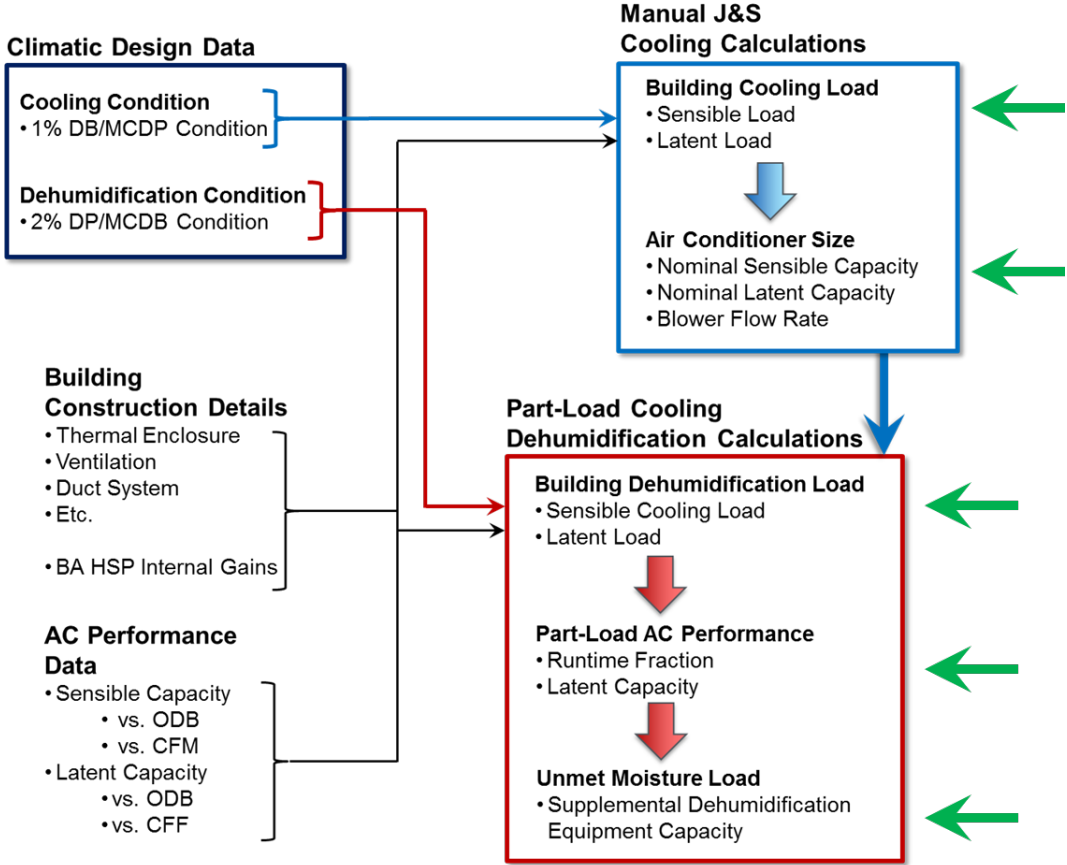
Climatic Design Data

Cooling Condition
• 1% DB/MCDP Condition

Dehumidification Condition
• 2% DP/MCDB Condition

Manual J&S
Cooling Calculations

Building Cooling Load
• Sensible Load
• Latent Load

Air Conditioner Size
• Nominal Sensible Capacity
• Nominal Latent Capacity
• Blower Flow Rate

Building
Construction Details
• Thermal Enclosure
• Ventilation
• Duct System
• Etc.

• BA HSP Internal Gains

AC Performance
Data
• Sensible Capacity
• vs. ODB
• vs. CFM
• Latent Capacity
• vs. ODB
• vs. CFF

Part-Load Cooling
Dehumidification Calculations

Building Dehumidification Load
• Sensible Cooling Load
• Latent Load

Part-Load AC Performance
• Runtime Fraction
• Latent Capacity

Unmet Moisture Load
• Supplemental Dehumidification Equipment Capacity